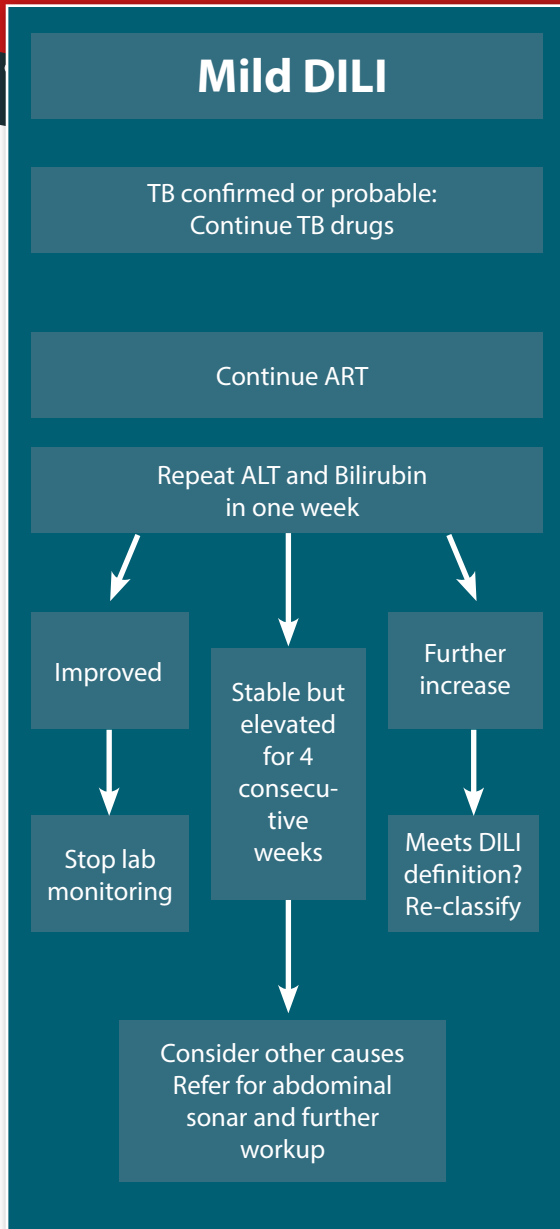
Mild DILI

TB confirmed or probable: Continue TB drugs

Continue ART

Repeat ALT and Bilirubin in one week

Improved

Stop lab monitoring

Stable but elevated for 4 consecutive weeks

Further increase

Meets DILI definition? Re-classify

Consider other causes Refer for abdominal sonar and further workup